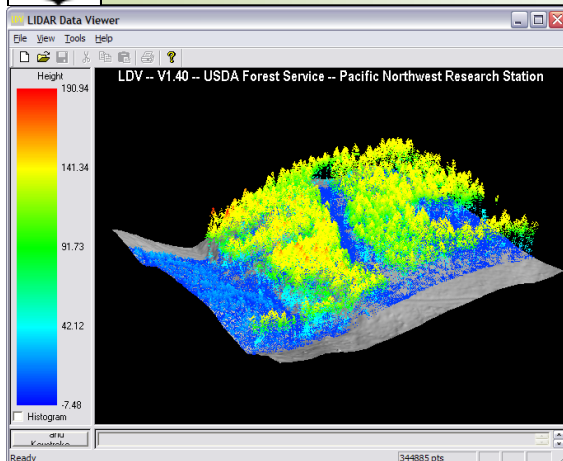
LIDAR Data Viewer

File View Tools Help

Height

190.94

141.34

91.73

42.12

-7.48

Histogram

LDV -- V1.40 -- USDA Forest Service -- Pacific Northwest Research Station

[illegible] Keystroke

Ready

344885 pts